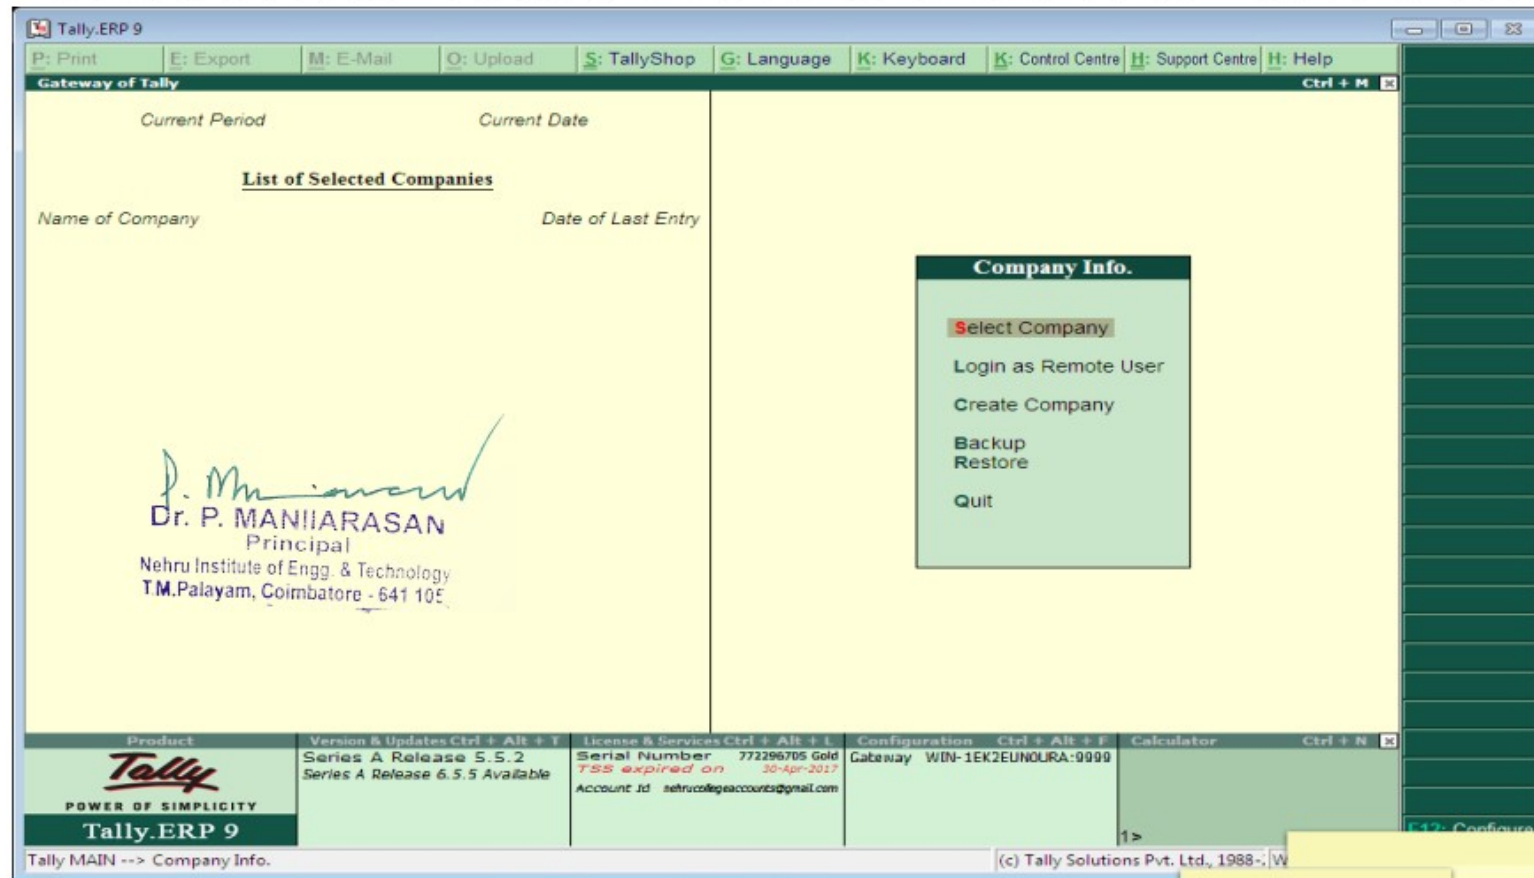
Tally.ERP 9

P: Print | E: Export | M: E-Mail | O: Upload | S: TallyShop | G: Language | K: Keyboard | K: Control Centre | H: Support Centre | H: Help

Gateway of Tally Ctrl + M

Current Period Current Date

List of Selected Companies

Name of Company Date of Last Entry

Dr. P. MANIIARASAN
Principal
Nehru Institute of Engg. & Technology
T.M.Palayam, Coimbatore - 641 105

Company Info.

Select Company
Login as Remote User
Create Company
Backup
Restore
Quit

Product

Tally
POWER OF SIMPLICITY
Tally.ERP 9

Version & Updates Ctrl + Alt + T
Series A Release 5.5.2
Series A Release 6.5.5 Available

License & Services Ctrl + Alt + L
Serial Number 772296705 Gold
TSS expired on 30-Apr-2017
Account Id nehrucollegeaccounts@gmail.com

Configuration Ctrl + Alt + F
Gateway WIN-1EK2EUNOURA:9999

Calculator Ctrl + N
1>

F12: Configure

Tally MAIN --> Company Info.
(c) Tally Solutions Pvt. Ltd., 1988-, W